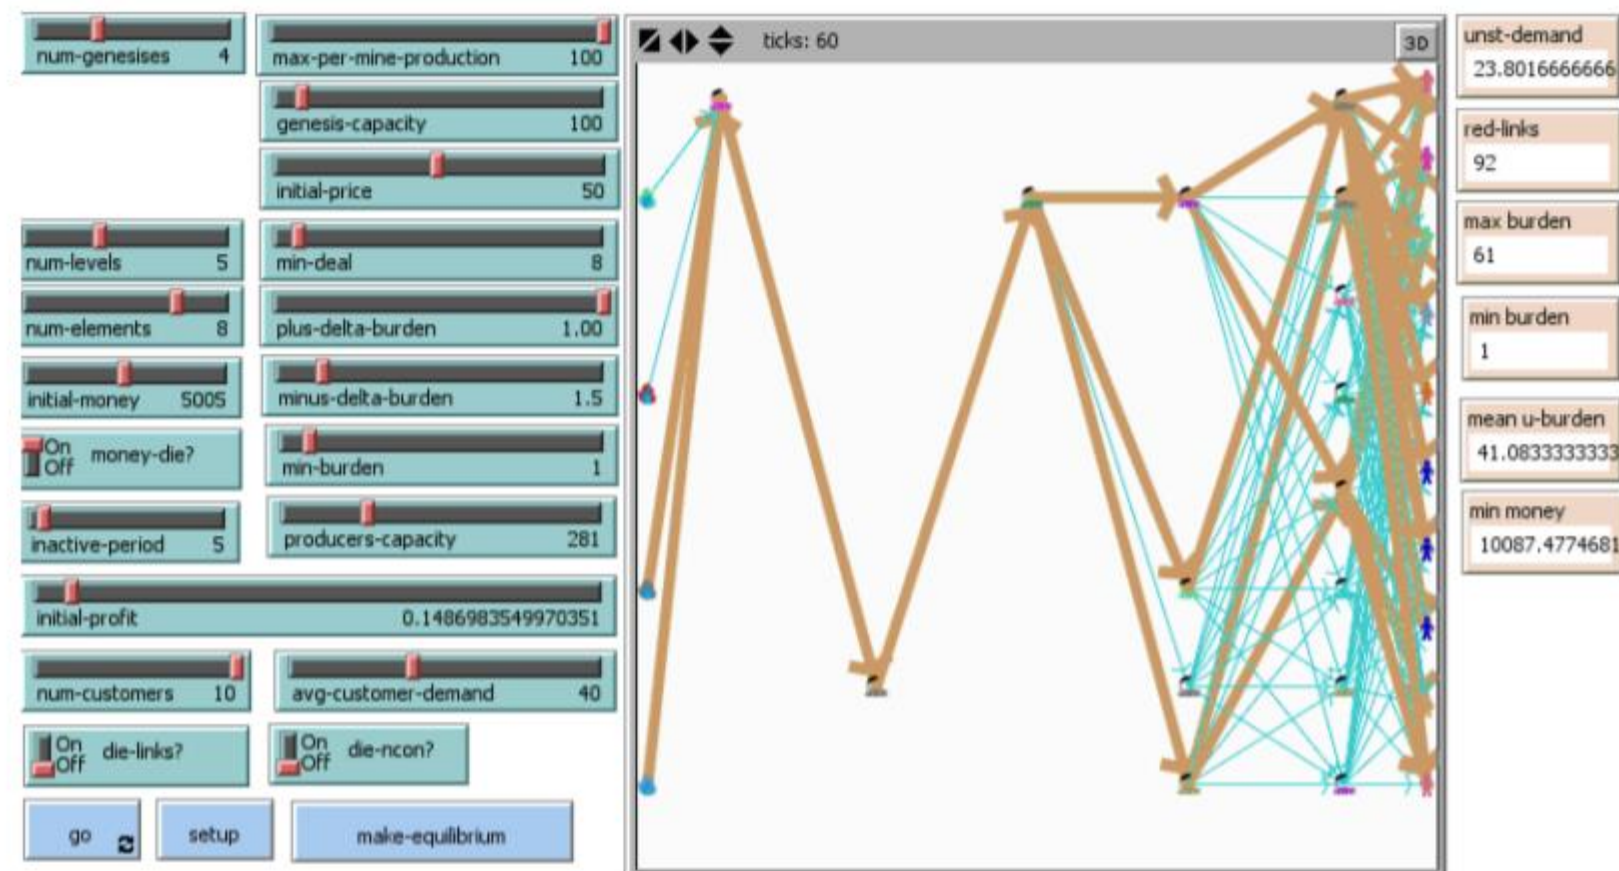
num-genesises 4

max-per-mine-production 100

genesis-capacity 100

initial-price 50

num-levels 5

min-deal 8

num-elements 8

plus-delta-burden 1.00

initial-money 5005

minus-delta-burden 1.5

On Off money-die?

min-burden 1

inactive-period 5

producers-capacity 281

initial-profit 0.1486983549970351

num-customers 10

avg-customer-demand 40

On Off die-links?

On Off die-ncon?

go

setup

make-equilibrium

ticks: 60

3D

unst-demand
23.8016666666

red-links
92

max burden
61

min burden
1

mean u-burden
41.0833333333

min money
10087.4774681